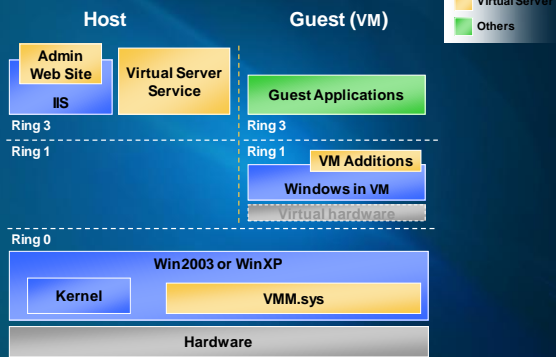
Host

Guest (VM)

Virtual Server

Others

Admin Web Site

IIS

Virtual Server Service

Guest Applications

Ring 3

Ring 3

Ring 1

Ring 1

VM Additions

Windows in VM

Virtual hardware

Ring 0

Win2003 or WinXP

Kernel

VMM.sys

Hardware